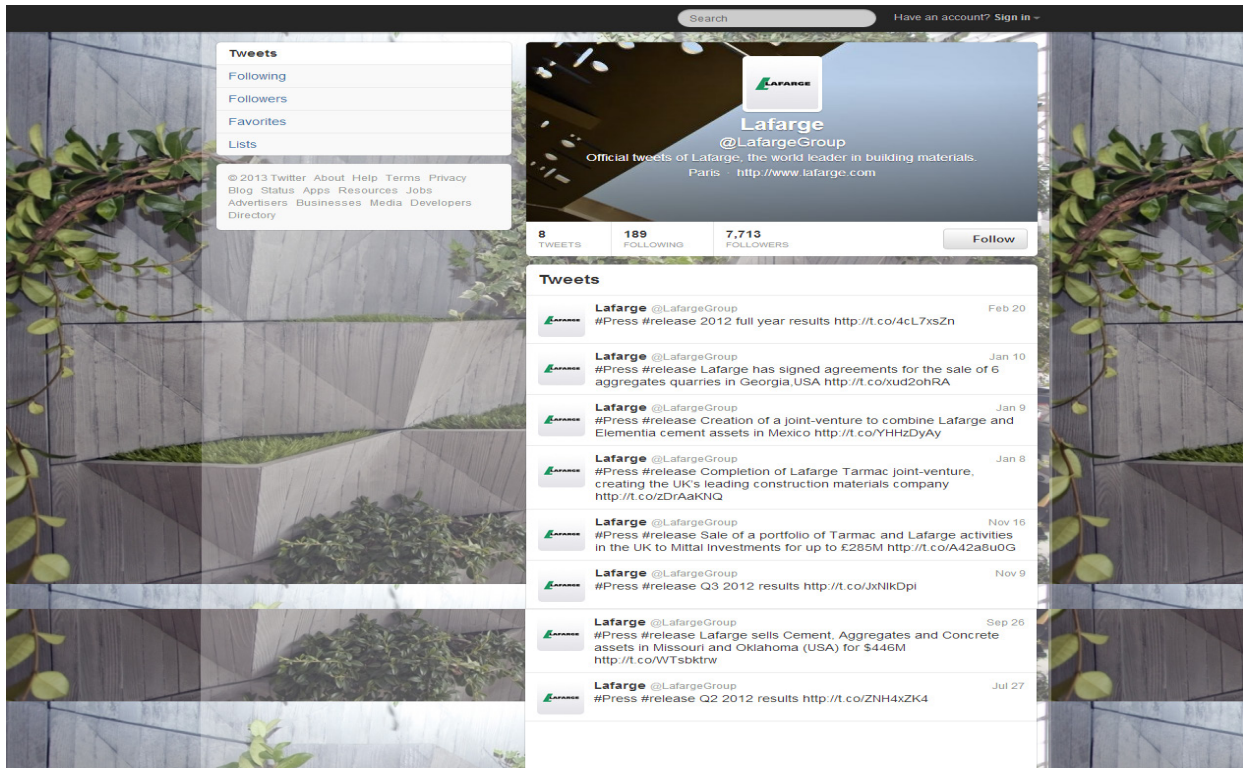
Search

Have an account? Sign in

Tweets
Following
Followers
Favorites
Lists

© 2013 Twitter About Help Terms Privacy Blog Status Apps Resources Jobs Advertisers Businesses Media Developers Directory

LAFARGE

Lafarge
@LafargeGroup
Official tweets of Lafarge, the world leader in building materials.
Paris · http://www.lafarge.com

8 TWEETS
189 FOLLOWING
7,713 FOLLOWERS

Follow

Tweets

Lafarge @LafargeGroup Feb 20
#Press #release 2012 full year results http://t.co/4cL7xsZn

Lafarge @LafargeGroup Jan 10
#Press #release Lafarge has signed agreements for the sale of 6 aggregates quarries in Georgia,USA http://t.co/xud2ohRA

Lafarge @LafargeGroup Jan 9
#Press #release Creation of a joint-venture to combine Lafarge and Elementia cement assets in Mexico http://t.co/YHHzDyAy

Lafarge @LafargeGroup Jan 8
#Press #release Completion of Lafarge Tarmac joint-venture, creating the UK's leading construction materials company http://t.co/zDrAaKNQ

Lafarge @LafargeGroup Nov 16
#Press #release Sale of a portfolio of Tarmac and Lafarge activities in the UK to Mittal Investments for up to £285M http://t.co/A42a8u0G

Lafarge @LafargeGroup Nov 9
#Press #release Q3 2012 results http://t.co/JxNlkDpi

Lafarge @LafargeGroup Sep 26
#Press #release Lafarge sells Cement, Aggregates and Concrete assets in Missouri and Oklahoma (USA) for $446M http://t.co/WTsbktrw

Lafarge @LafargeGroup Jul 27
#Press #release Q2 2012 results http://t.co/ZNH4xZK4